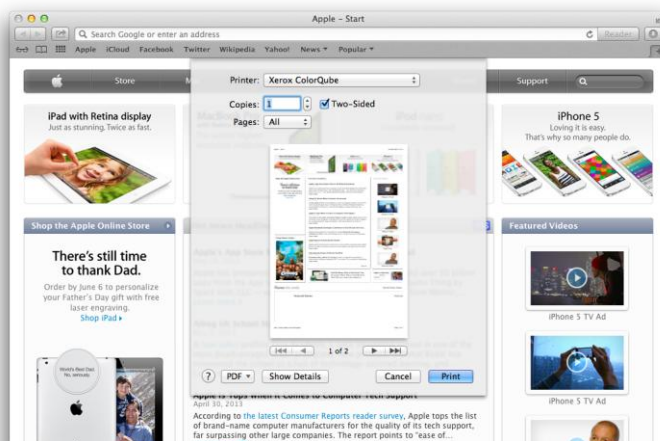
Apple – Start

Search Google or enter an address

Reader

Apple iCloud Facebook Twitter Wikipedia Yahoo! News ▾ Popular ▾

Store

Support

Printer: Xerox ColorQube

Copies: 1 ✓ Two-Sided

Pages: All

1 of 2

? PDF ▾ Show Details Cancel Print

iPad with Retina display
Just as stunning. Twice as fast.

iPhone 5
Loving it is easy.
That's why so many people do.

Shop the Apple Online Store

There's still time to thank Dad.

Order by June 6 to personalize your Father's Day gift with free laser engraving.
Shop iPad ▸

Featured Videos

iPhone 5 TV Ad

iPhone 5 TV Ad

April 30, 2013

According to the latest Consumer Reports reader survey, Apple tops the list of brand-name computer manufacturers for the quality of its tech support, far surpassing other large companies. The report points to "ease of...